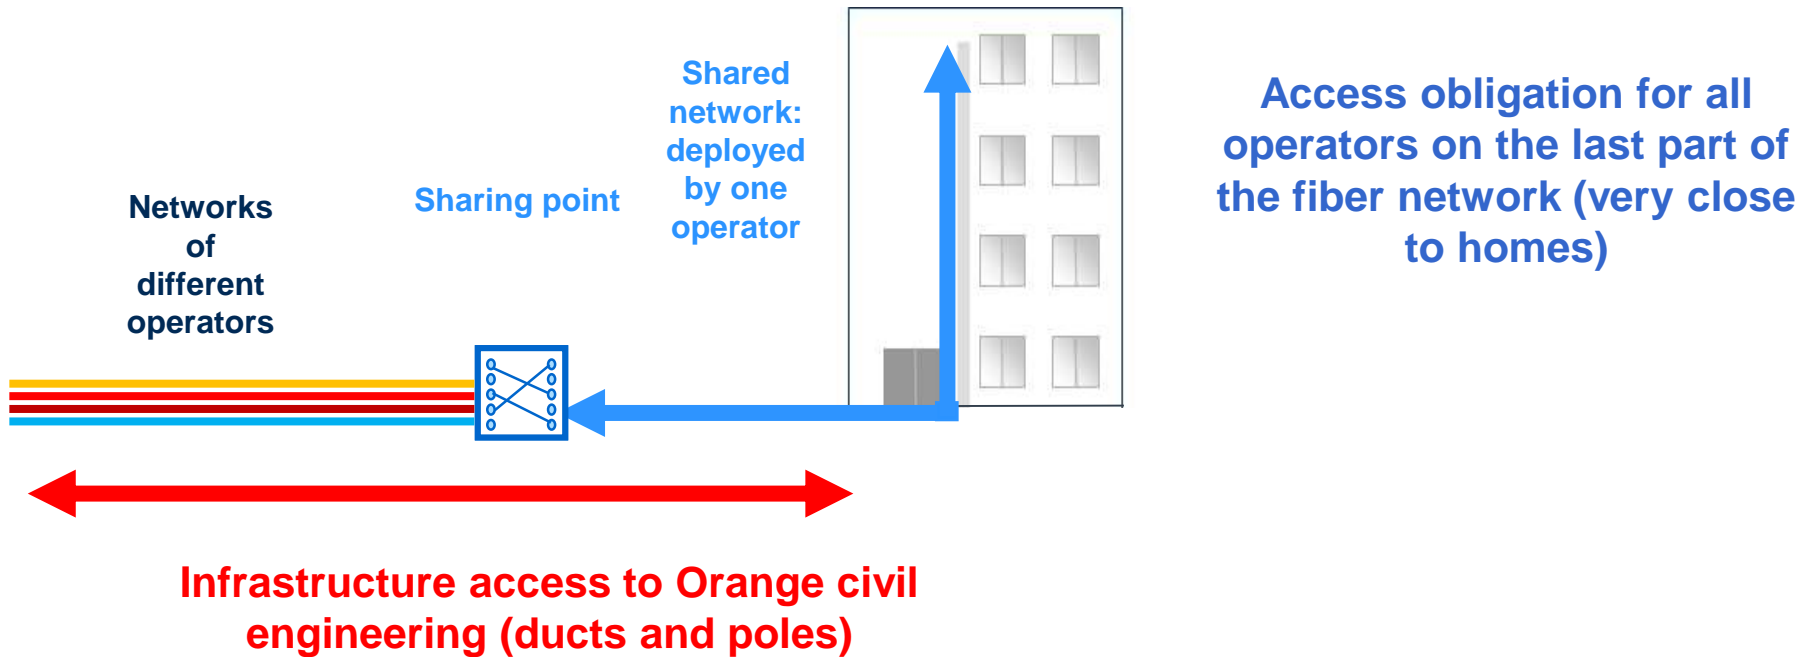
Shared network: deployed by one operator

Access obligation for all operators on the last part of the fiber network (very close to homes)

Networks of different operators

Sharing point

Infrastructure access to Orange civil engineering (ducts and poles)